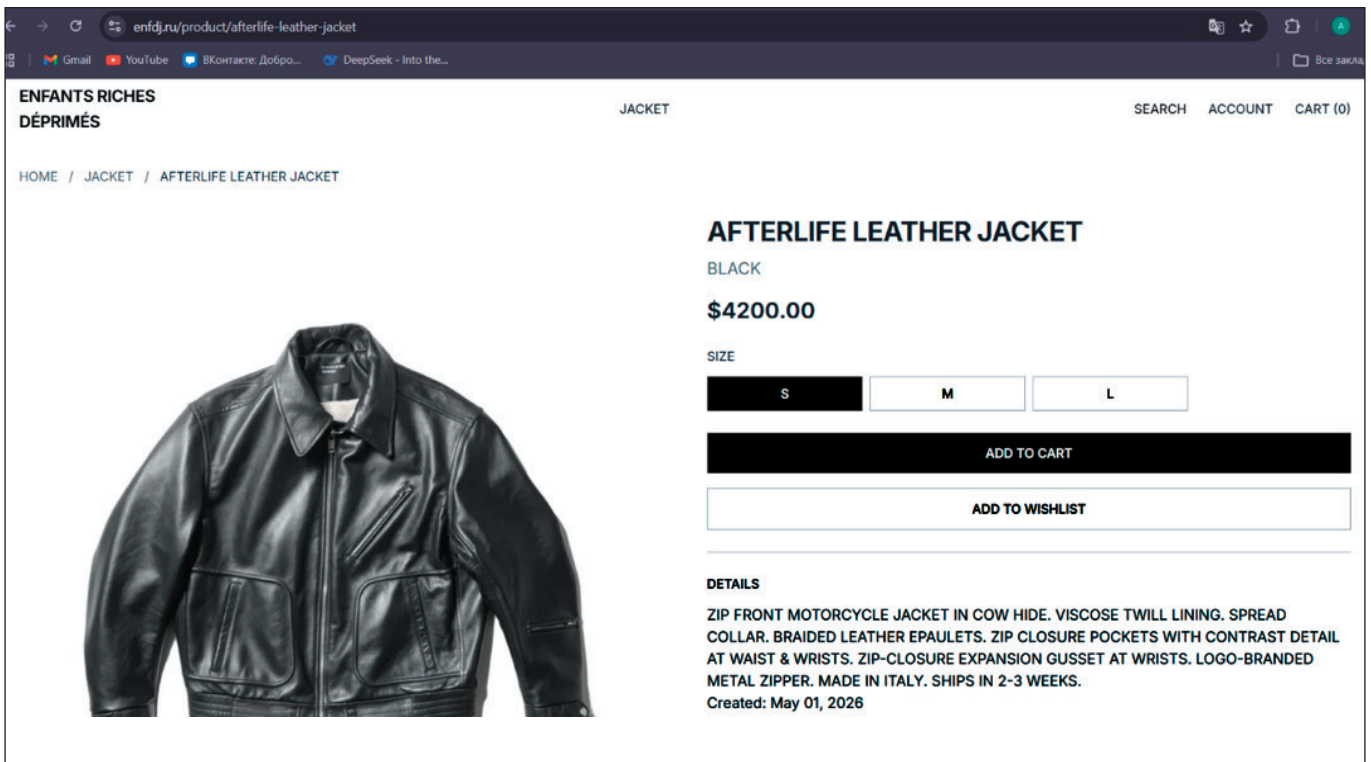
enfdj.ru/product/afterlife-leather-jacket

Gmail YouTube ВКонтакте: Добро... DeepSeek - Into the... Все закла

ENFANTS RICHES DÉPRIMÉS

JACKET

SEARCH ACCOUNT CART (0)

HOME / JACKET / AFTERLIFE LEATHER JACKET

AFTERLIFE LEATHER JACKET

BLACK

$4200.00

SIZE

| S | M | L |
|---|---|---|

ADD TO CART

ADD TO WISHLIST

DETAILS

ZIP FRONT MOTORCYCLE JACKET IN COW HIDE. VISCOSE TWILL LINING. SPREAD COLLAR. BRAIDED LEATHER EPAULETS. ZIP CLOSURE POCKETS WITH CONTRAST DETAIL AT WAIST & WRISTS. ZIP-CLOSURE EXPANSION GUSSET AT WRISTS. LOGO-BRANDED METAL ZIPPER. MADE IN ITALY. SHIPS IN 2-3 WEEKS.
Created: May 01, 2026